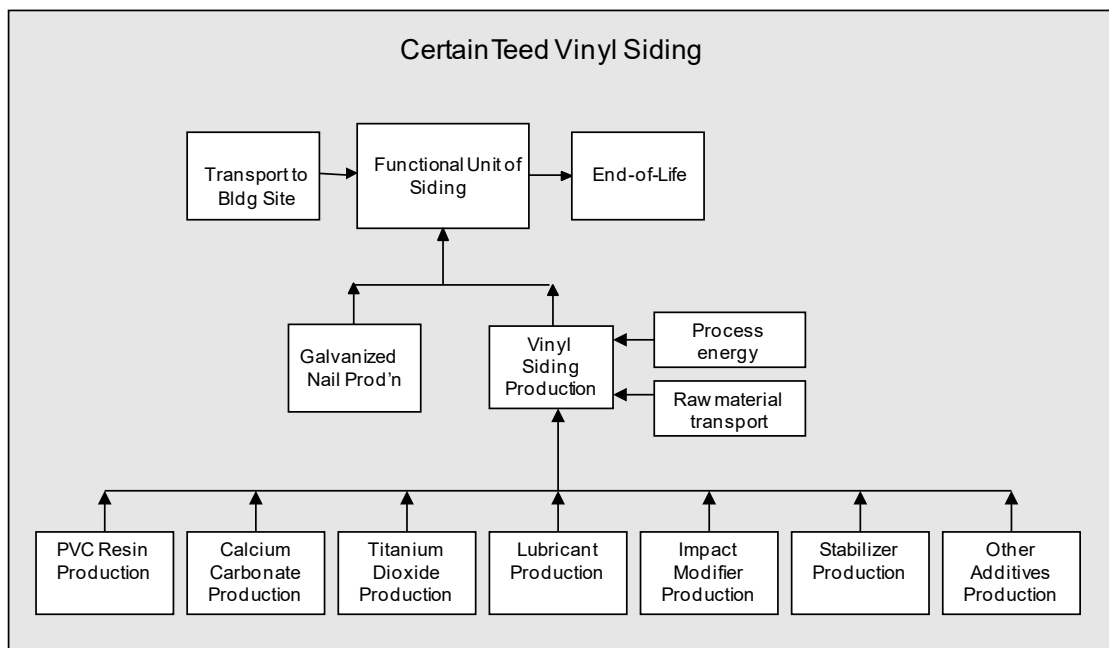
CertainTeed Vinyl Siding

Transport to Bldg Site

Functional Unit of Siding

End-of-Life

Galvanized Nail Prod'n

Vinyl Siding Production

Process energy

Raw material transport

PVC Resin Production

Calcium Carbonate Production

Titanium Dioxide Production

Lubricant Production

Impact Modifier Production

Stabilizer Production

Other Additives Production